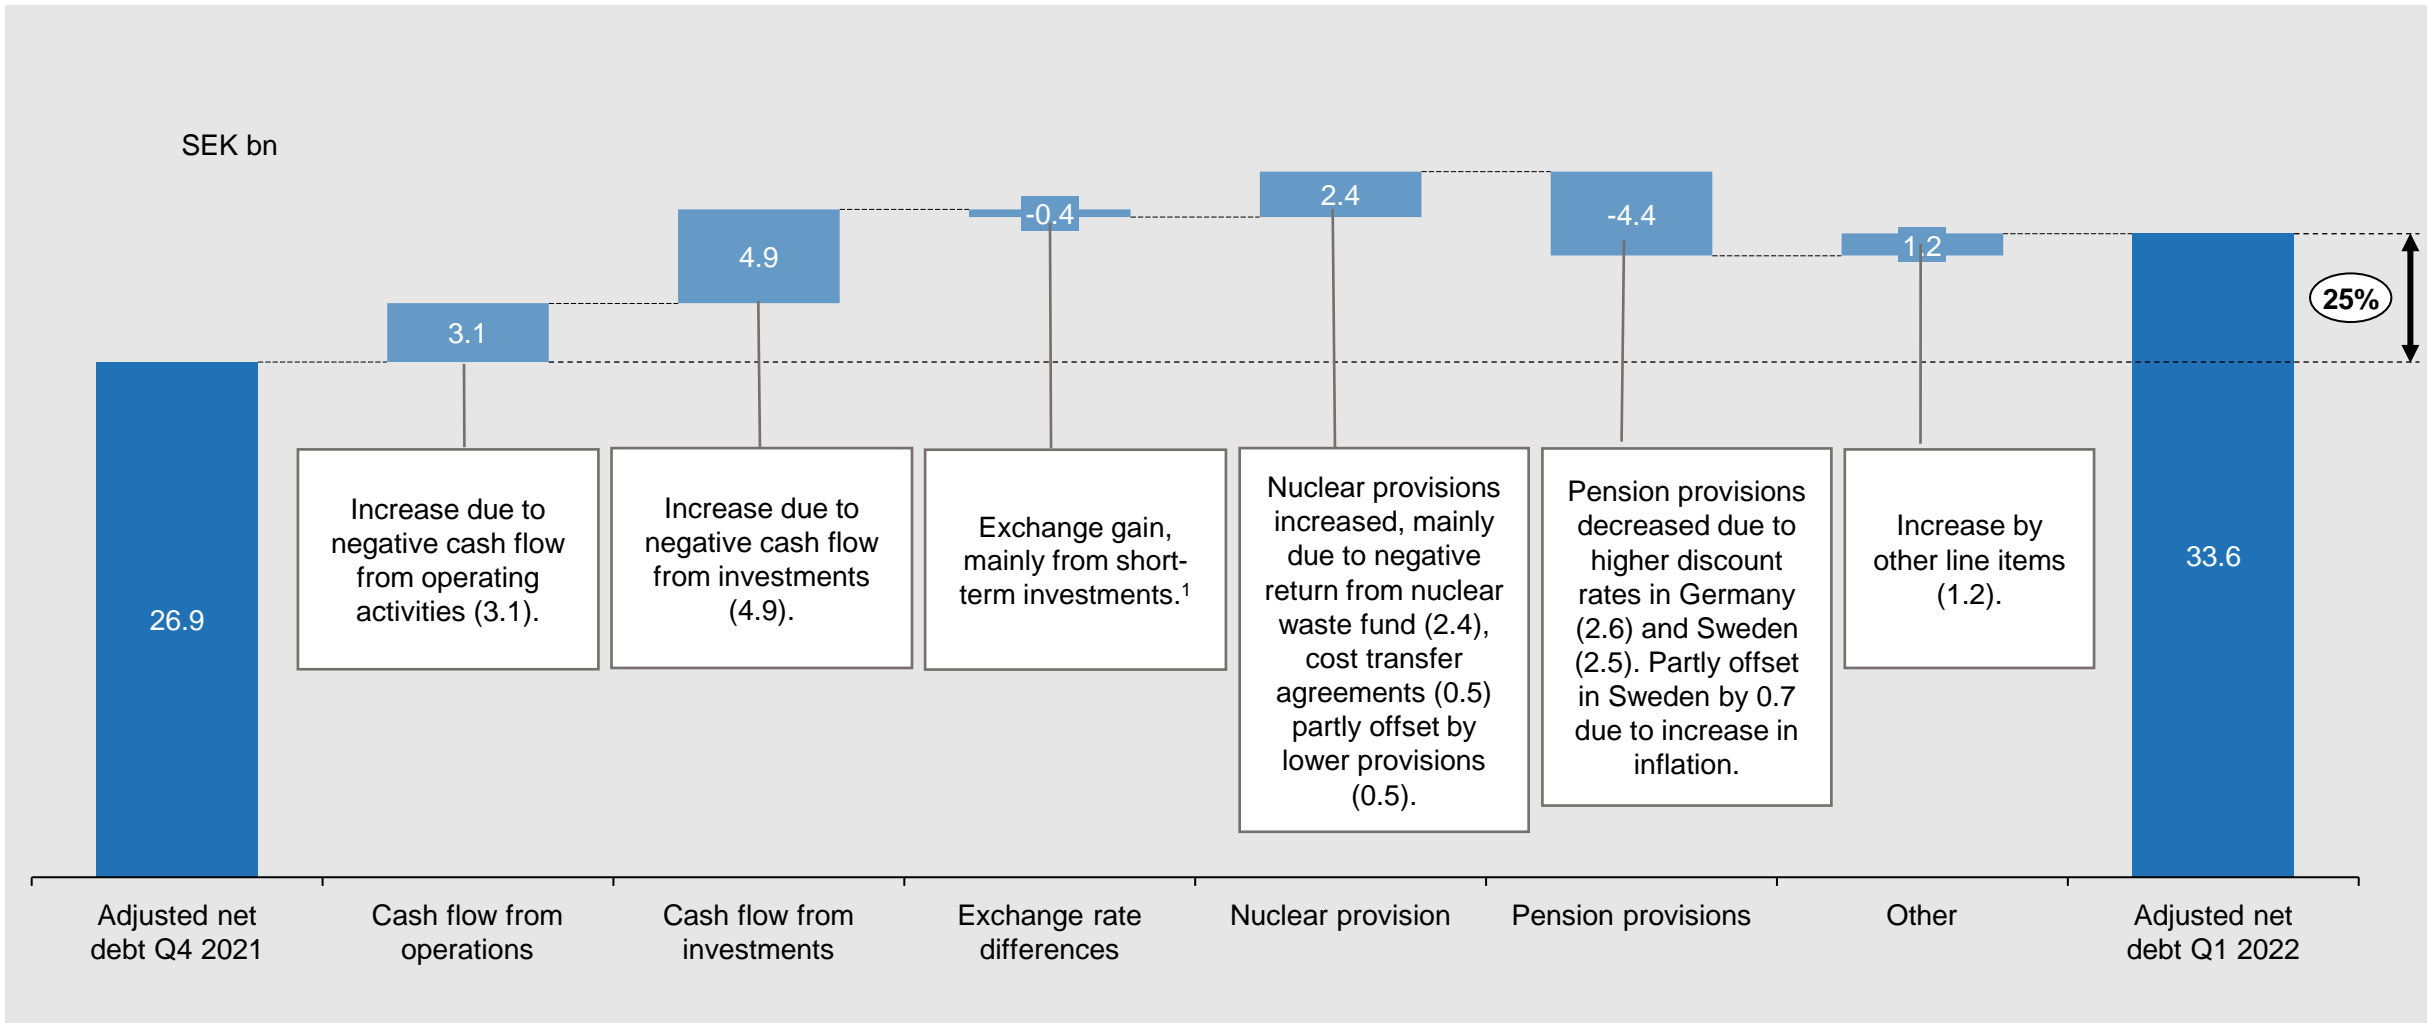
SEK bn

3.1

4.9

-0.4

2.4

-4.4

1.2

25%

26.9

33.6

Increase due to negative cash flow from operating activities (3.1).

Increase due to negative cash flow from investments (4.9).

Exchange gain, mainly from short-term investments.$^1$

Nuclear provisions increased, mainly due to negative return from nuclear waste fund (2.4), cost transfer agreements (0.5) partly offset by lower provisions (0.5).

Pension provisions decreased due to higher discount rates in Germany (2.6) and Sweden (2.5). Partly offset in Sweden by 0.7 due to increase in inflation.

Increase by other line items (1.2).

Adjusted net debt Q4 2021

Cash flow from operations

Cash flow from investments

Exchange rate differences

Nuclear provision

Pension provisions

Other

Adjusted net debt Q1 2022